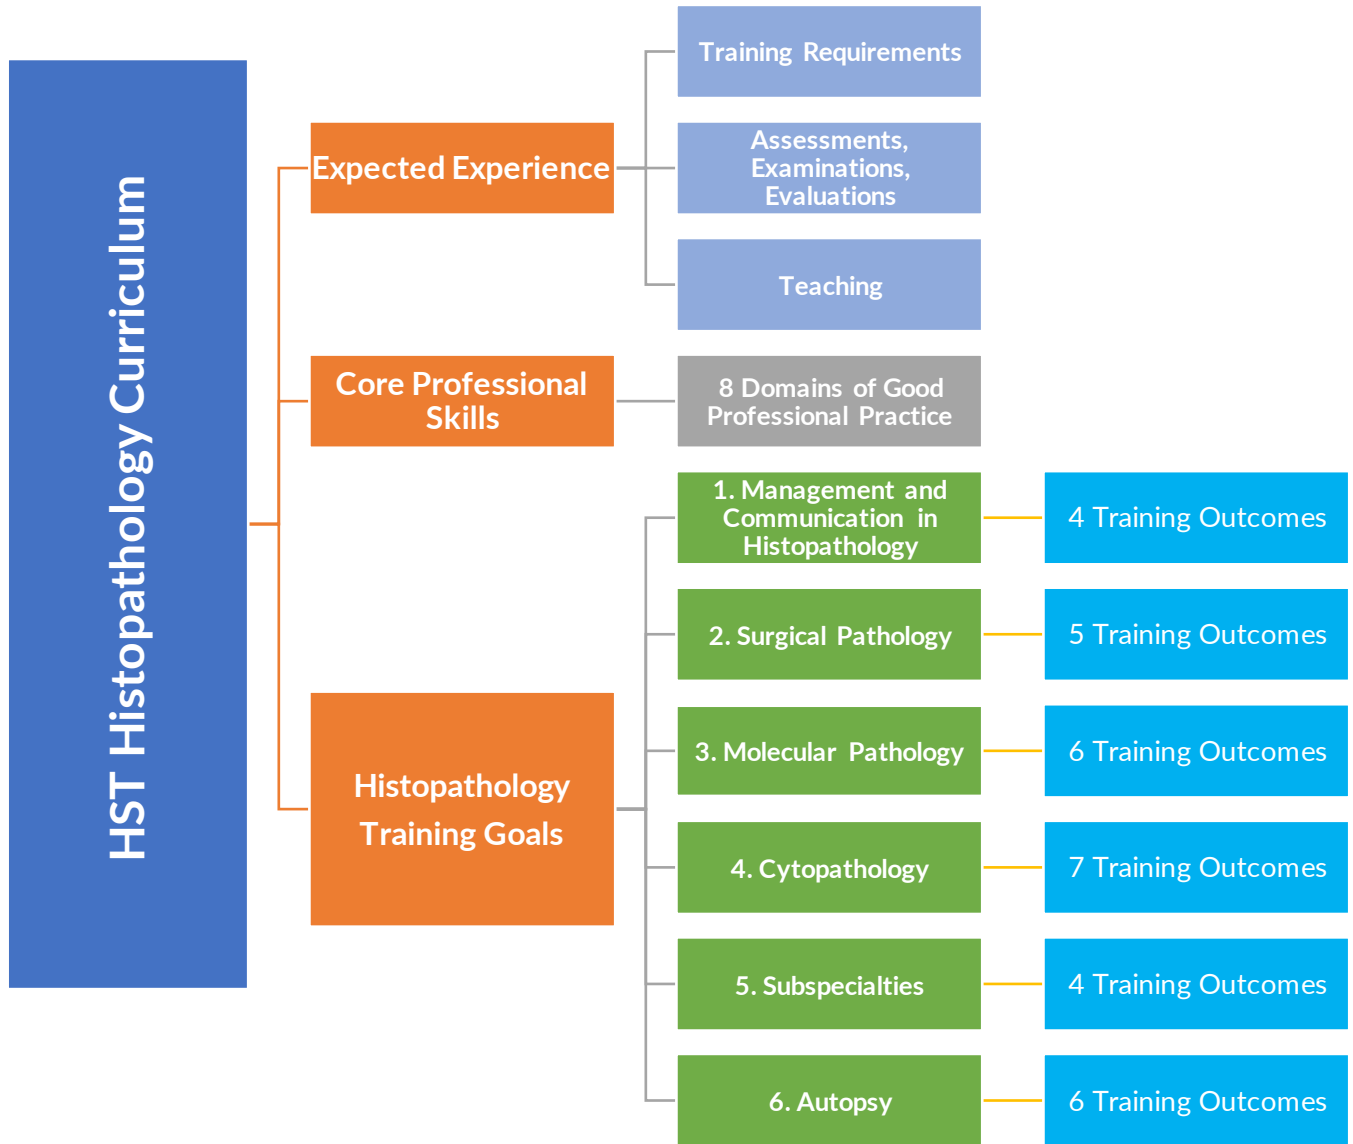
HST Histopathology Curriculum

Expected Experience

Training Requirements

Assessments, Examinations, Evaluations

Teaching

Core Professional Skills

8 Domains of Good Professional Practice

Histopathology Training Goals

1. Management and Communication in Histopathology

4 Training Outcomes

2. Surgical Pathology

5 Training Outcomes

3. Molecular Pathology

6 Training Outcomes

4. Cytopathology

7 Training Outcomes

5. Subspecialties

4 Training Outcomes

6. Autopsy

6 Training Outcomes